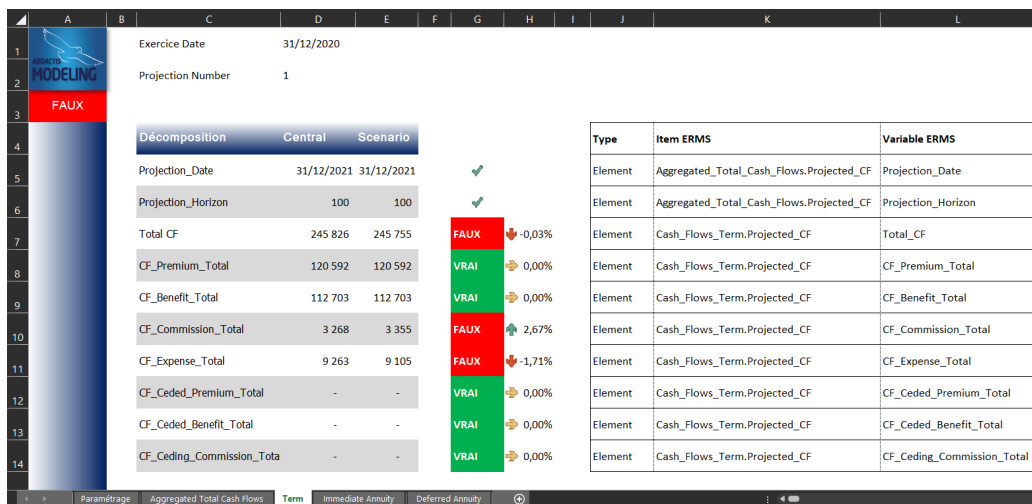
| | A | B | C | D | E | F | G | H | I | J | K | L |
|---|---|---|---|---|---|---|---|---|---|---|---|---|
| 1 | ADDACTIS MODELING | | Exercice Date | 31/12/2020 | | | | | | | | |
| 2 | | | Projection Number | 1 | | | | | | | | |
| 3 | FAUX | | | | | | | | | | | |
| 4 | | | Décomposition | Central | Scenario | | | | | Type | Item ERMS | Variable ERMS |
| 5 | | | Projection_Date | 31/12/2021 | 31/12/2021 | | | | | Element | Aggregated_Total_Cash_Flows.Projected_CF | Projection_Date |
| 6 | | | Projection_Horizon | 100 | 100 | | | | | Element | Aggregated_Total_Cash_Flows.Projected_CF | Projection_Horizon |
| 7 | | | Total CF | 245 826 | 245 755 | | FAUX | -0,03% | | Element | Cash_Flows_Term.Projected_CF | Total_CF |
| 8 | | | CF_Premium_Total | 120 592 | 120 592 | | VRAI | 0,00% | | Element | Cash_Flows_Term.Projected_CF | CF_Premium_Total |
| 9 | | | CF_Benefit_Total | 112 703 | 112 703 | | VRAI | 0,00% | | Element | Cash_Flows_Term.Projected_CF | CF_Benefit_Total |
| 10 | | | CF_Commission_Total | 3 268 | 3 355 | | FAUX | 2,67% | | Element | Cash_Flows_Term.Projected_CF | CF_Commission_Total |
| 11 | | | CF_Expense_Total | 9 263 | 9 105 | | FAUX | -1,71% | | Element | Cash_Flows_Term.Projected_CF | CF_Expense_Total |
| 12 | | | CF_Ceded_Premium_Total | - | - | | VRAI | 0,00% | | Element | Cash_Flows_Term.Projected_CF | CF_Ceded_Premium_Total |
| 13 | | | CF_Ceded_Benefit_Total | - | - | | VRAI | 0,00% | | Element | Cash_Flows_Term.Projected_CF | CF_Ceded_Benefit_Total |
| 14 | | | CF_Ceding_Commission_Tota | - | - | | VRAI | 0,00% | | Element | Cash_Flows_Term.Projected_CF | CF_Ceding_Commission_Total |

Paramétrage | Aggregated Total Cash Flows | Term | Immediate Annuity | Deferred Annuity